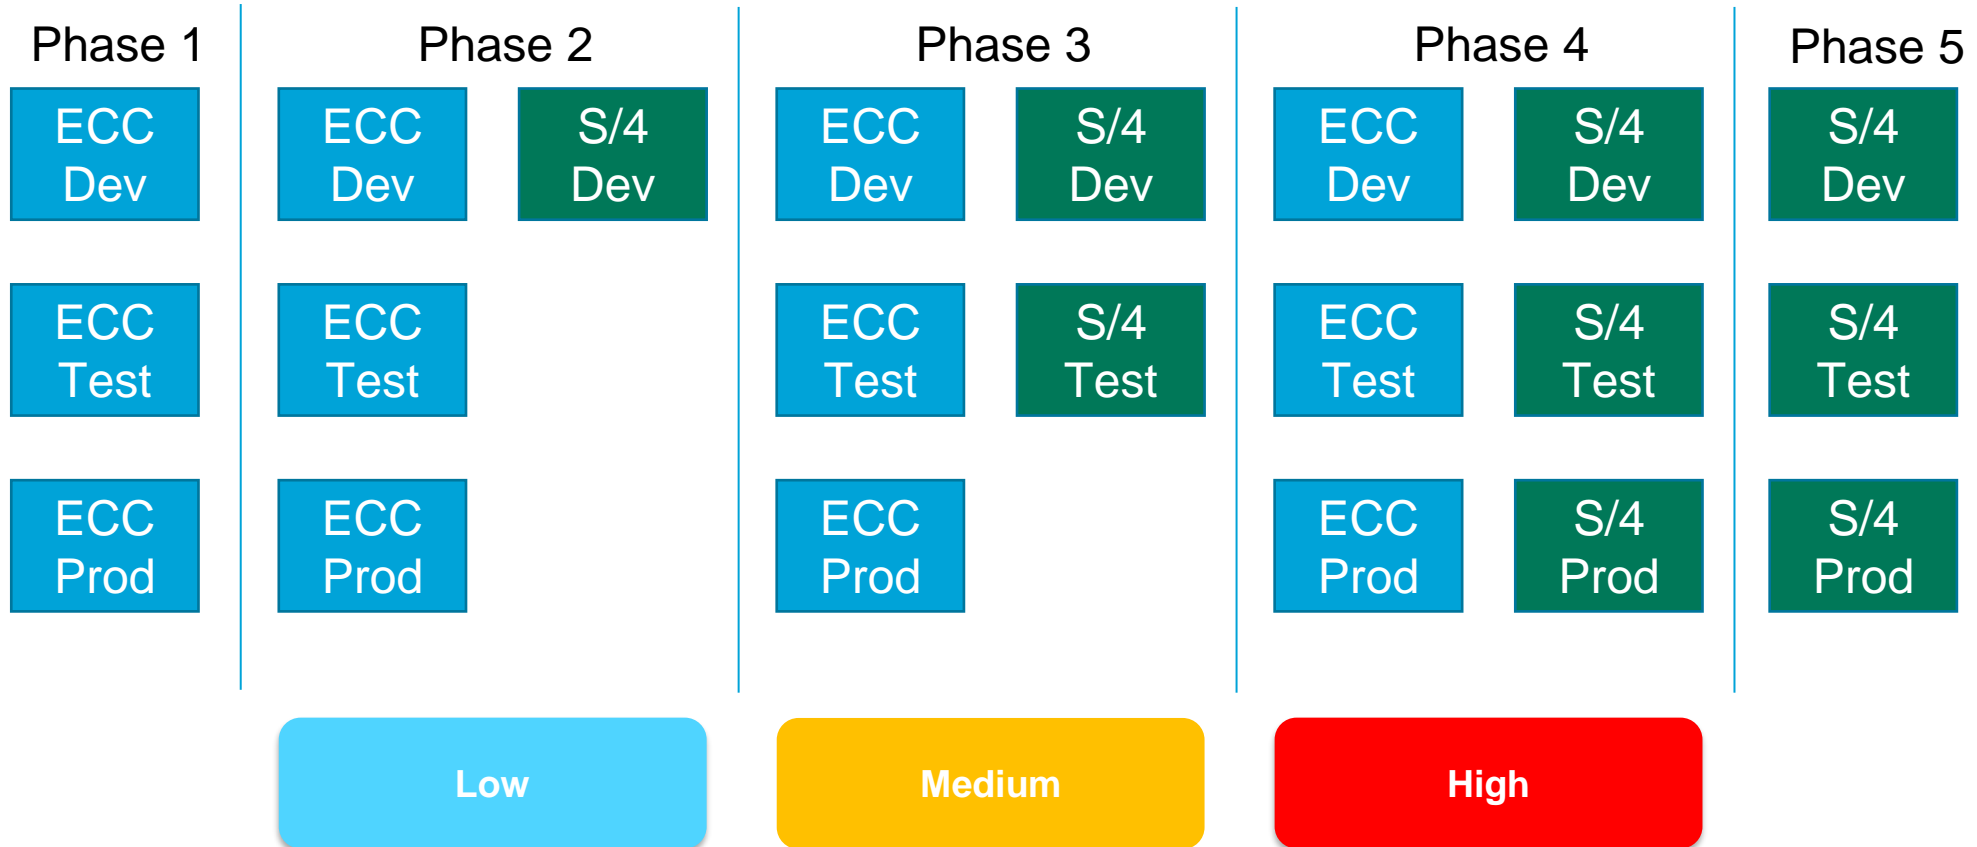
Phase 1

ECC Dev

ECC Test

ECC Prod

Phase 2

ECC Dev

S/4 Dev

ECC Test

ECC Prod

Phase 3

ECC Dev

S/4 Dev

ECC Test

S/4 Test

ECC Prod

Phase 4

ECC Dev

S/4 Dev

ECC Test

S/4 Test

ECC Prod

S/4 Prod

Phase 5

S/4 Dev

S/4 Test

S/4 Prod

Low

Medium

High